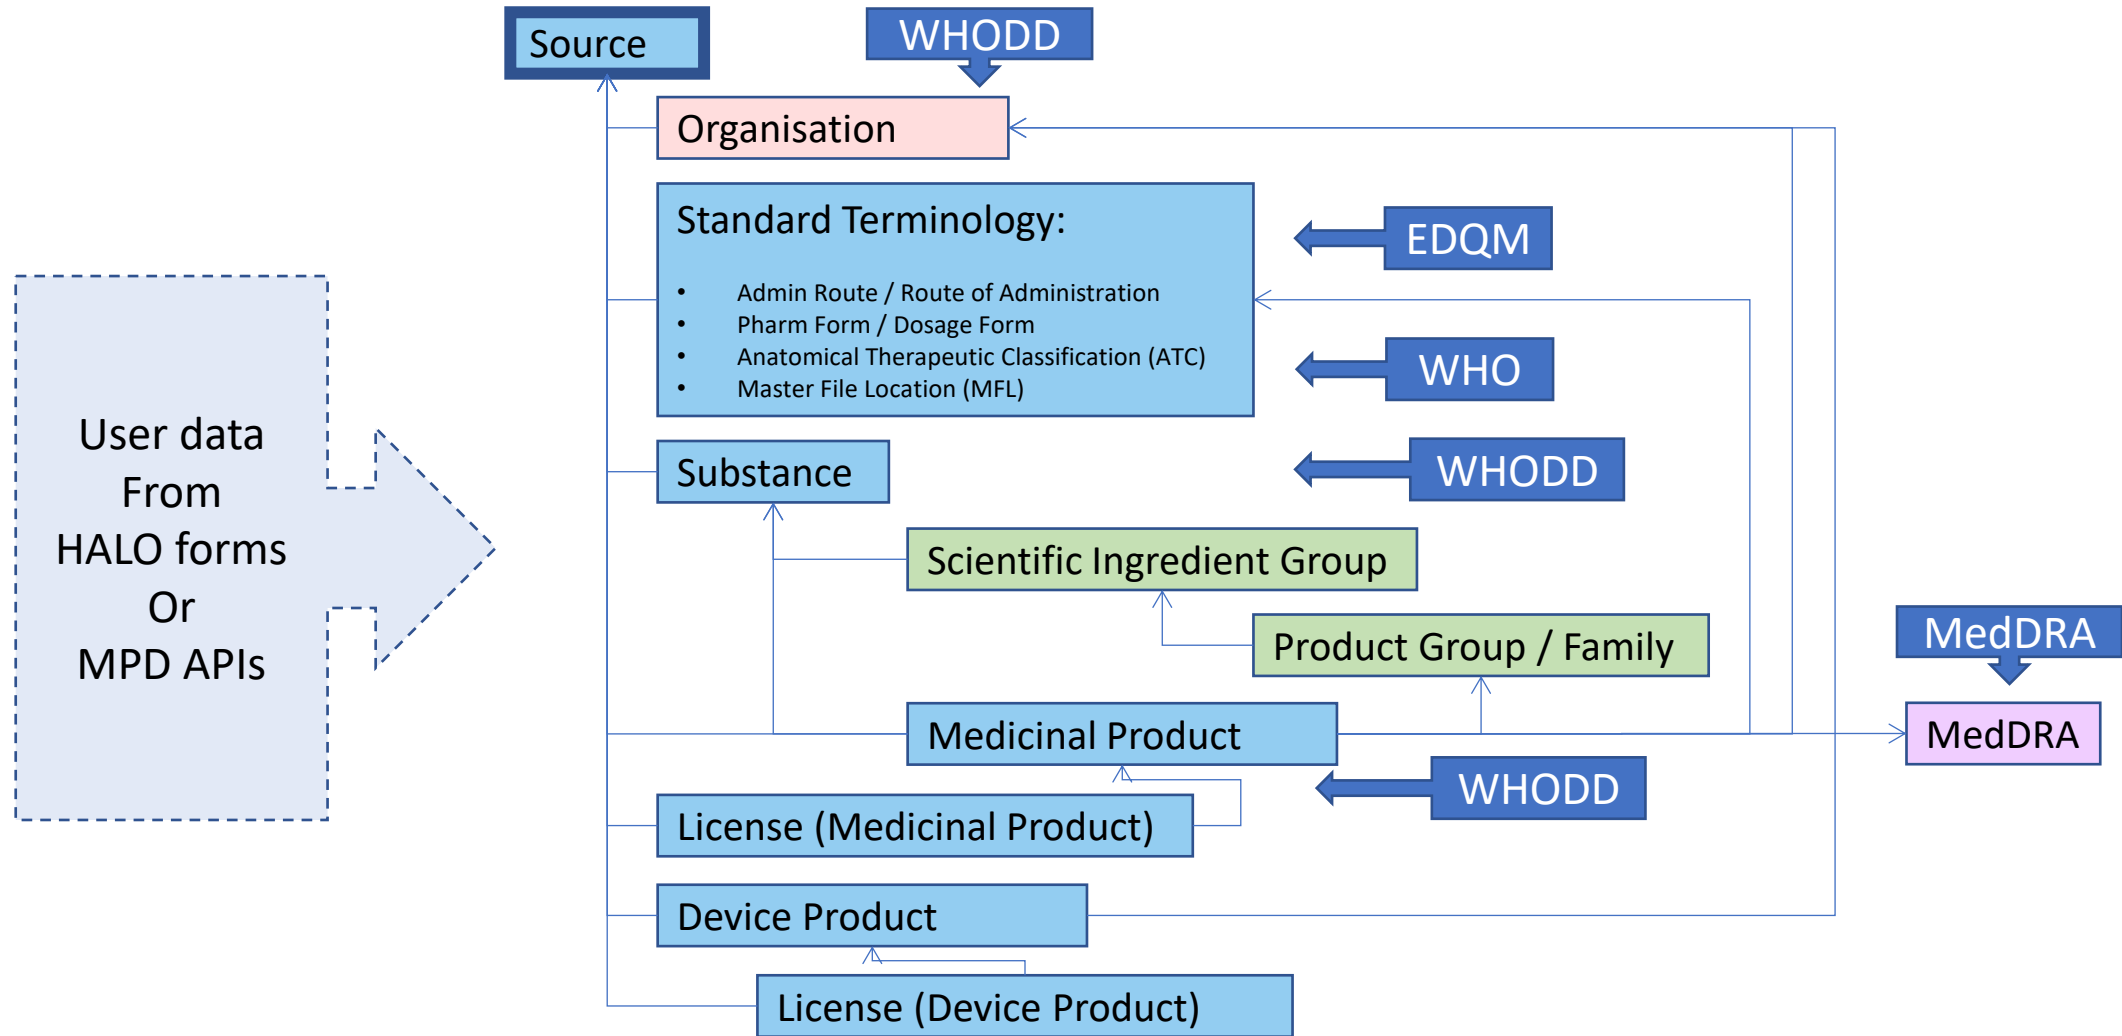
Source

WHODD

Organisation

Standard Terminology:

- Admin Route / Route of Administration
- Pharm Form / Dosage Form
- Anatomical Therapeutic Classification (ATC)
- Master File Location (MFL)

EDQM

WHO

WHODD

User data
From
HALO forms
Or
MPD APIs

Substance

Scientific Ingredient Group

Product Group / Family

MedDRA

MedDRA

Medicinal Product

WHODD

License (Medicinal Product)

Device Product

License (Device Product)